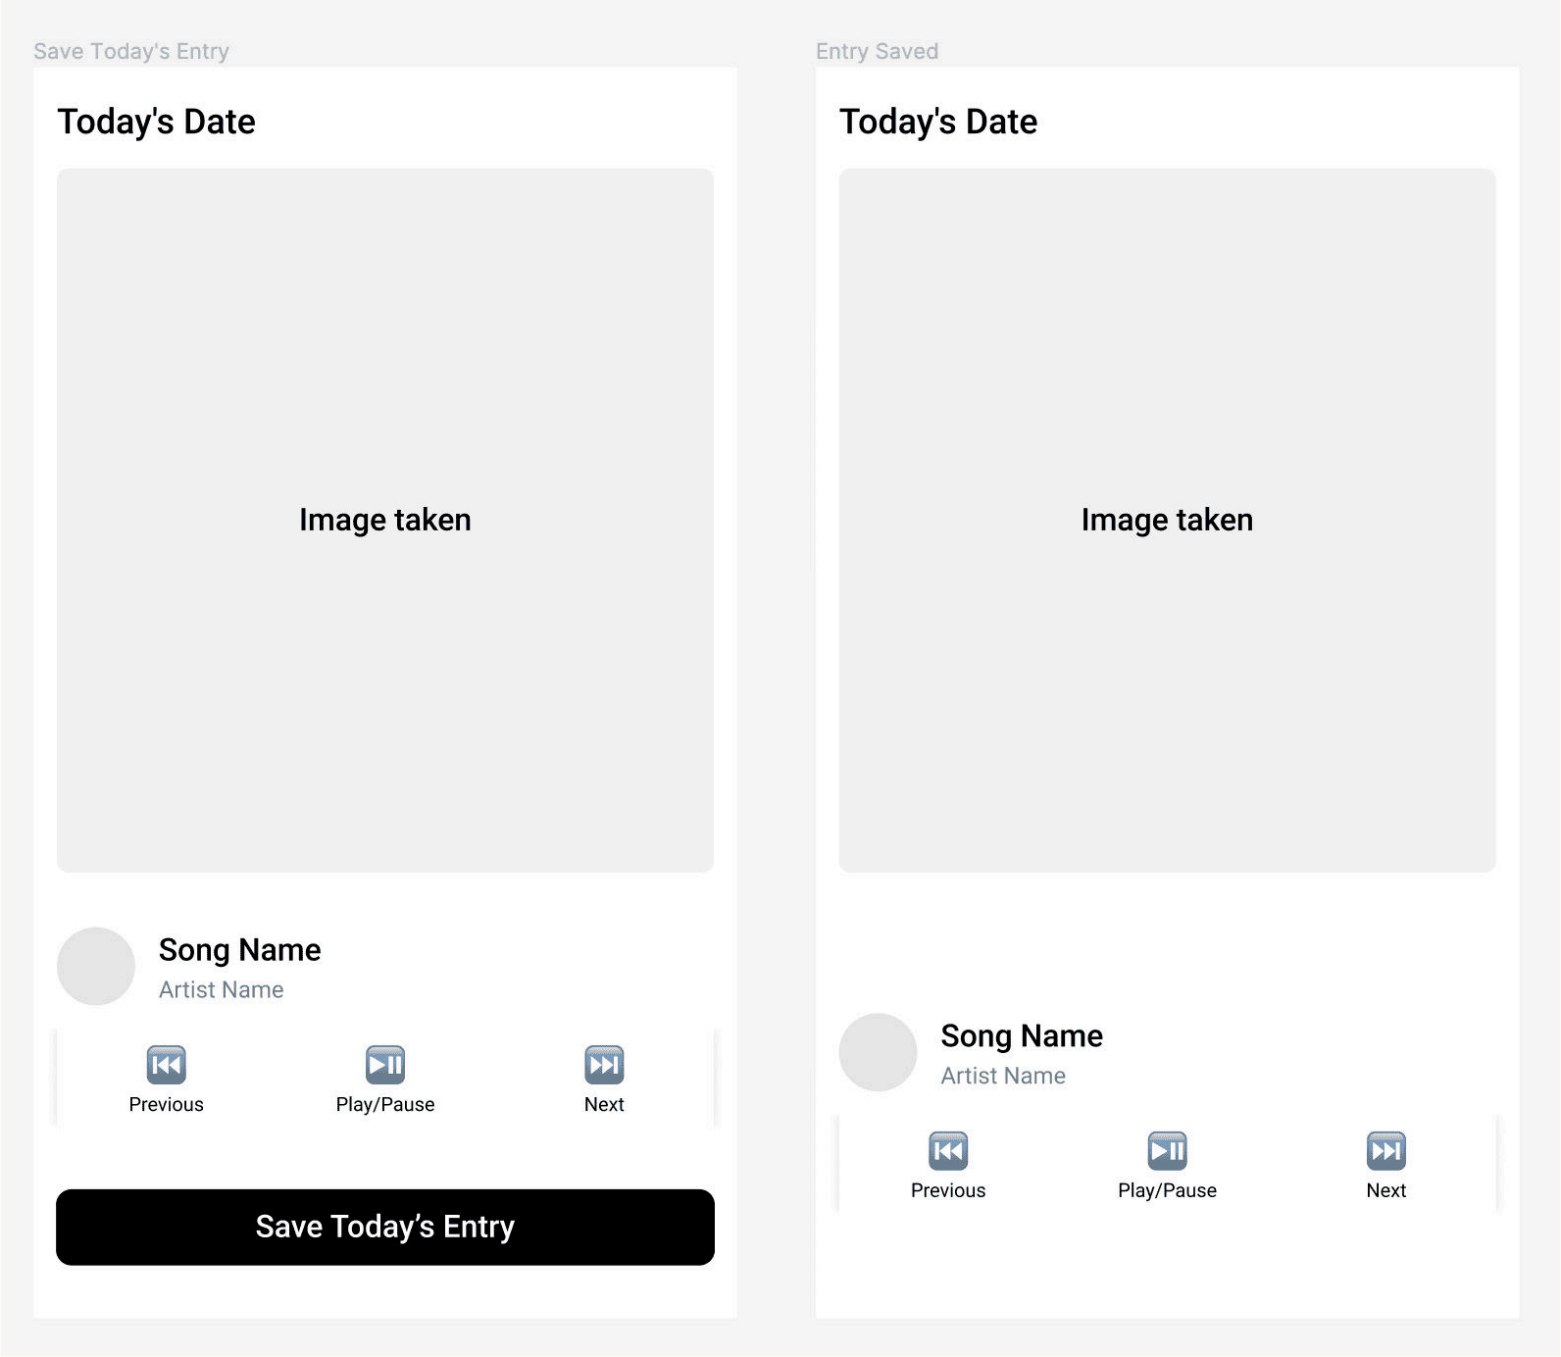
Save Today's Entry

Today's Date

Image taken

Song Name
Artist Name

Previous Play/Pause Next

Save Today’s Entry

Entry Saved

Today's Date

Image taken

Song Name
Artist Name

Previous Play/Pause Next